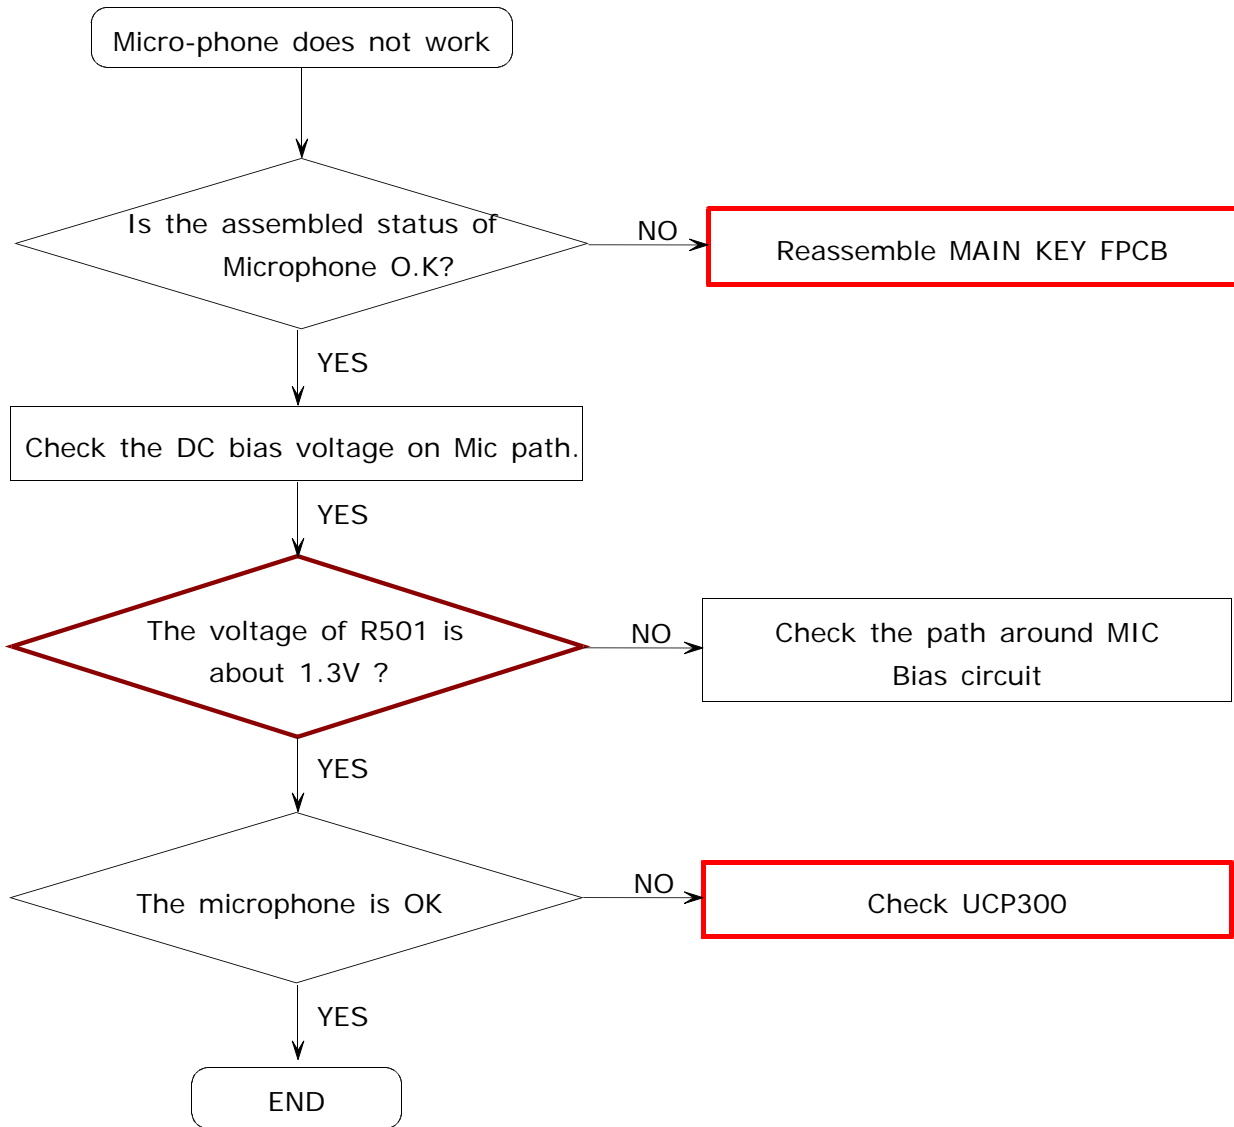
Micro-phone does not work

Is the assembled status of Microphone O.K?

NO

Reassemble MAIN KEY FPCB

YES

Check the DC bias voltage on Mic path.

YES

The voltage of R501 is about 1.3V ?

NO

Check the path around MIC Bias circuit

YES

The microphone is OK

NO

Check UCP300

YES

END